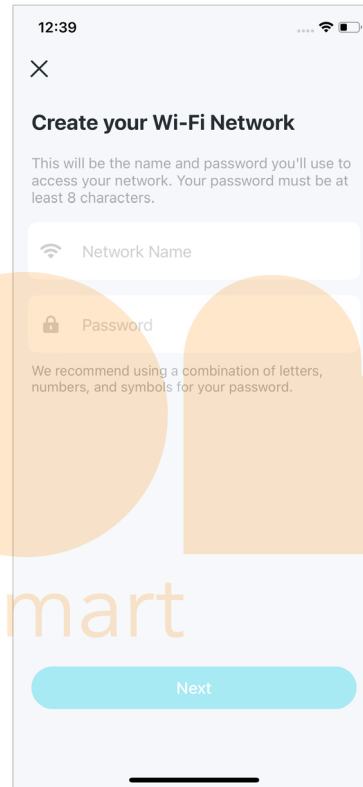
12:39

Create your Wi-Fi Network

This will be the name and password you'll use to access your network. Your password must be at least 8 characters.

Network Name

Password

We recommend using a combination of letters, numbers, and symbols for your password.

mart

Next